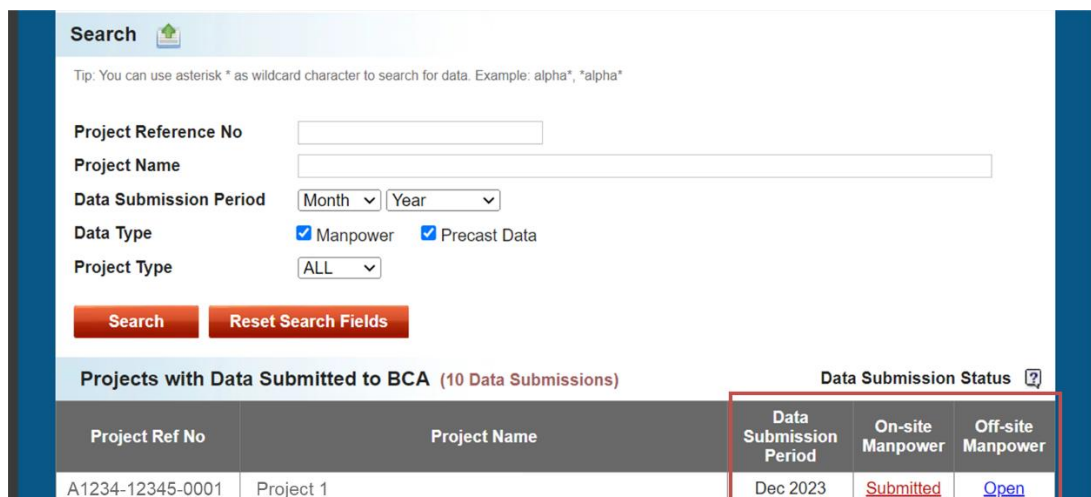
Search

Tip: You can use asterisk * as wildcard character to search for data. Example: alpha*, *alpha*

Project Reference No
Project Name
Data Submission Period Month Year
Data Type Manpower Precast Data
Project Type ALL

Search Reset Search Fields

Projects with Data Submitted to BCA (10 Data Submissions)

Data Submission Status ?

| Project Ref No | Project Name | Data Submission Period | On-site Manpower | Off-site Manpower |
|---|---|---|---|---|
| A1234-12345-0001 | Project 1 | Dec 2023 | Submitted | Open |